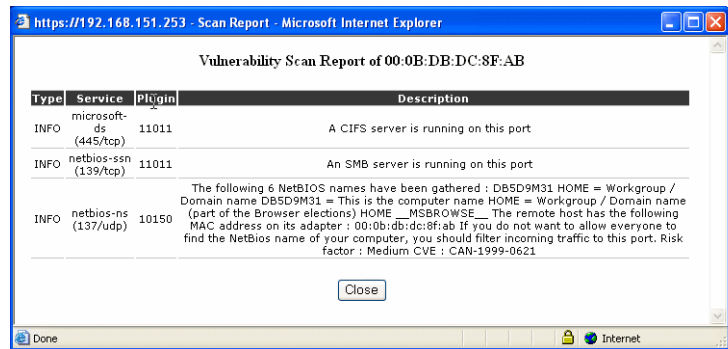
https://192.168.151.253 - Scan Report - Microsoft Internet Explorer

Vulnerability Scan Report of 00:0B:DB:DC:8F:AB

| Type | Service | Plugin | Description |
|---|---|---|---|
| INFO | microsoft-ds (445/tcp) | 11011 | A CIFS server is running on this port |
| INFO | netbios-ssn (139/tcp) | 11011 | An SMB server is running on this port |
| INFO | netbios-ns (137/udp) | 10150 | The following 6 NetBIOS names have been gathered : DB5D9M31 HOME = Workgroup / Domain name DB5D9M31 = This is the computer name HOME = Workgroup / Domain name (part of the Browser elections) HOME __MSBROWSE__ The remote host has the following MAC address on its adapter : 00:0b:db:dc:8f:ab If you do not want to allow everyone to find the NetBios name of your computer, you should filter incoming traffic to this port. Risk factor : Medium CVE : CAN-1999-0621 |

Close

Done

Internet